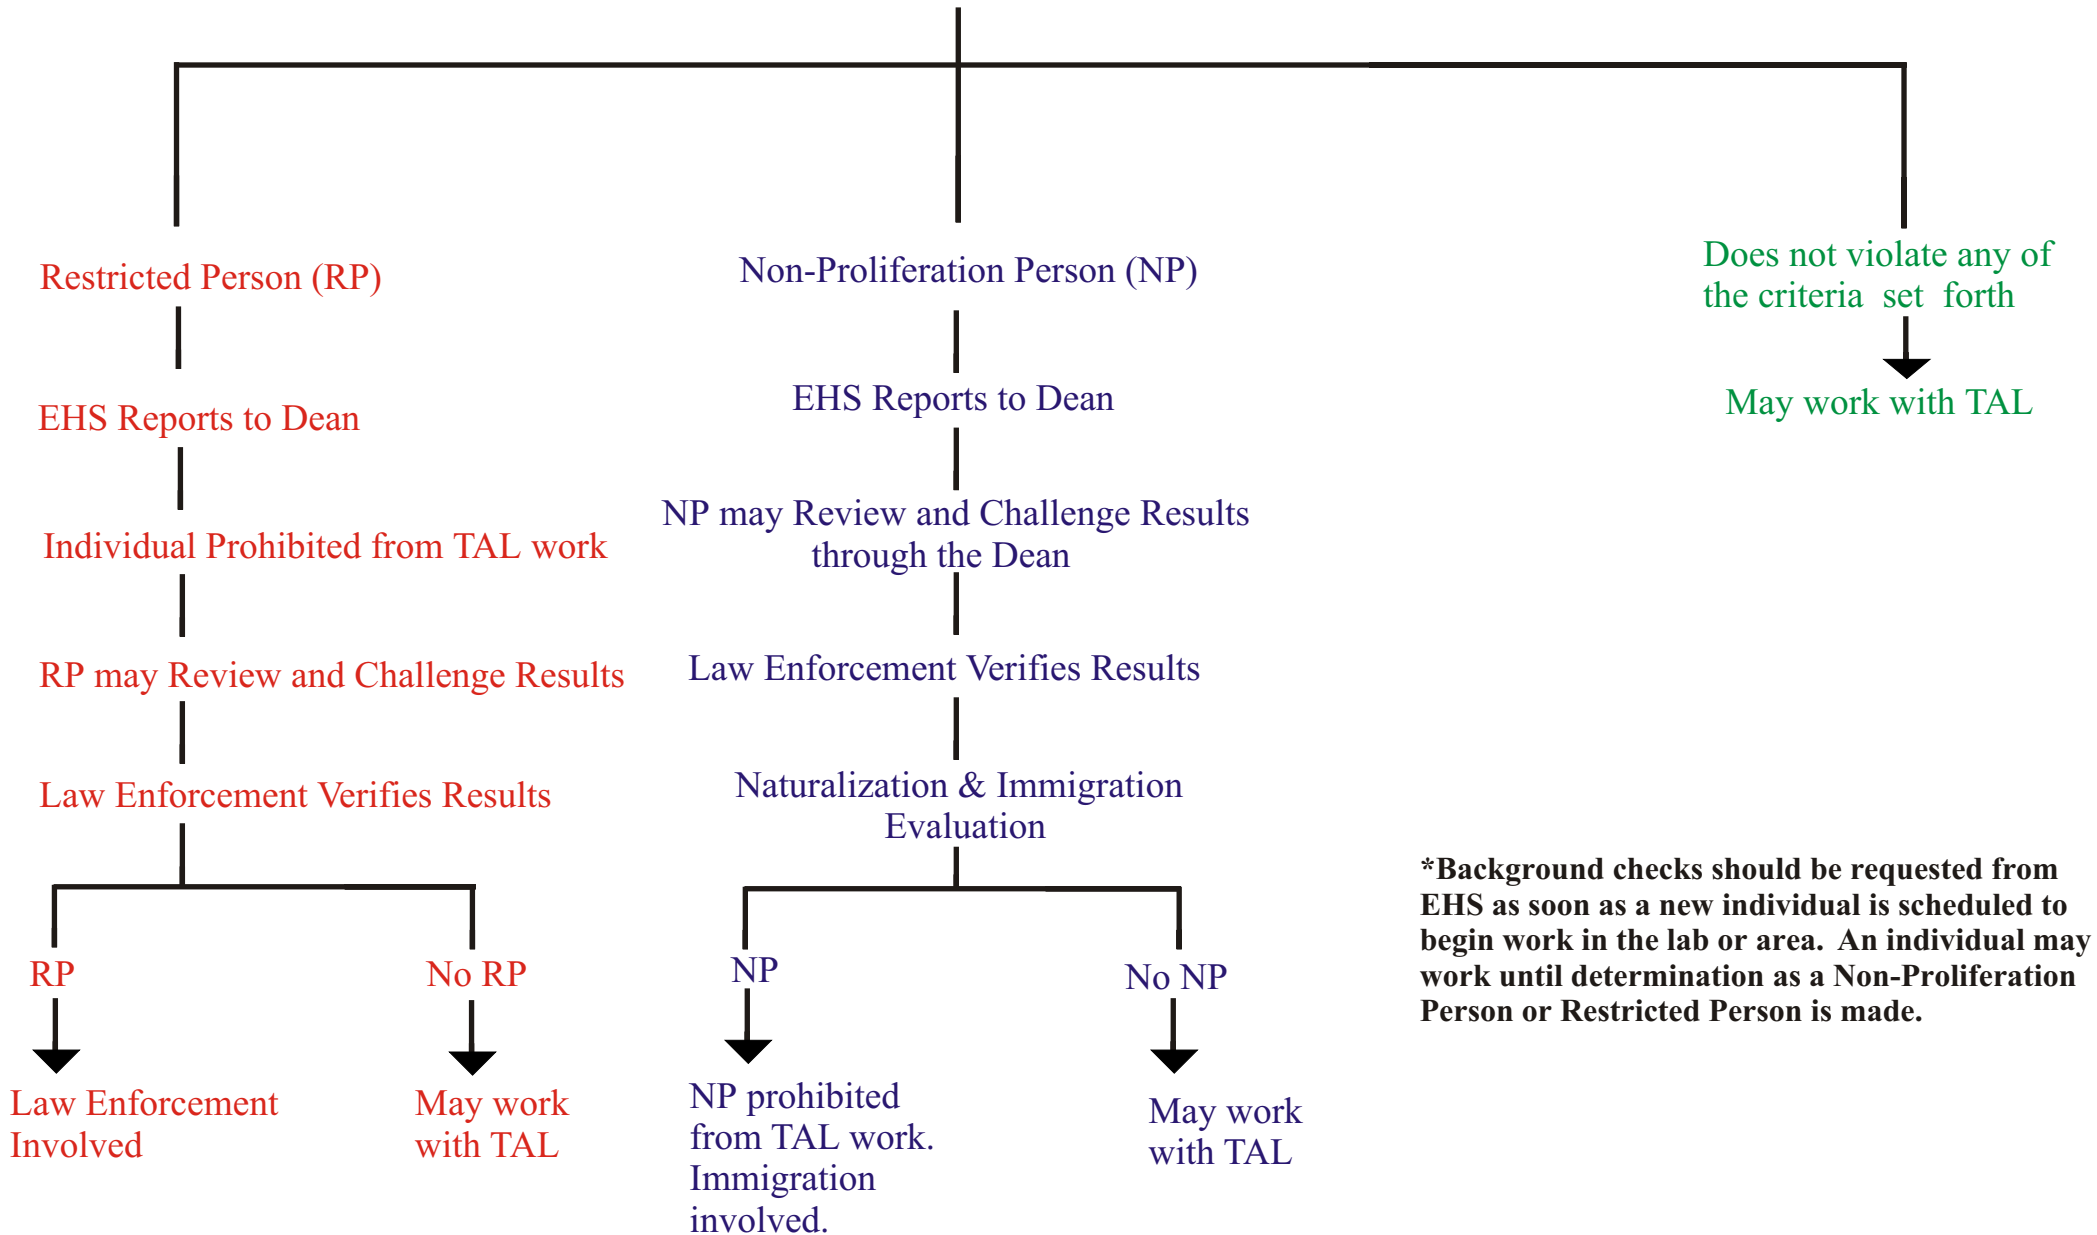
Restricted Person (RP)

EHS Reports to Dean

Individual Prohibited from TAL work

RP may Review and Challenge Results

Law Enforcement Verifies Results

RP

Law Enforcement Involved

No RP

May work with TAL

Non-Proliferation Person (NP)

EHS Reports to Dean

NP may Review and Challenge Results through the Dean

Law Enforcement Verifies Results

Naturalization & Immigration Evaluation

NP

NP prohibited from TAL work. Immigration involved.

No NP

May work with TAL

Does not violate any of the criteria set forth

May work with TAL

*Background checks should be requested from EHS as soon as a new individual is scheduled to begin work in the lab or area. An individual may work until determination as a Non-Proliferation Person or Restricted Person is made.